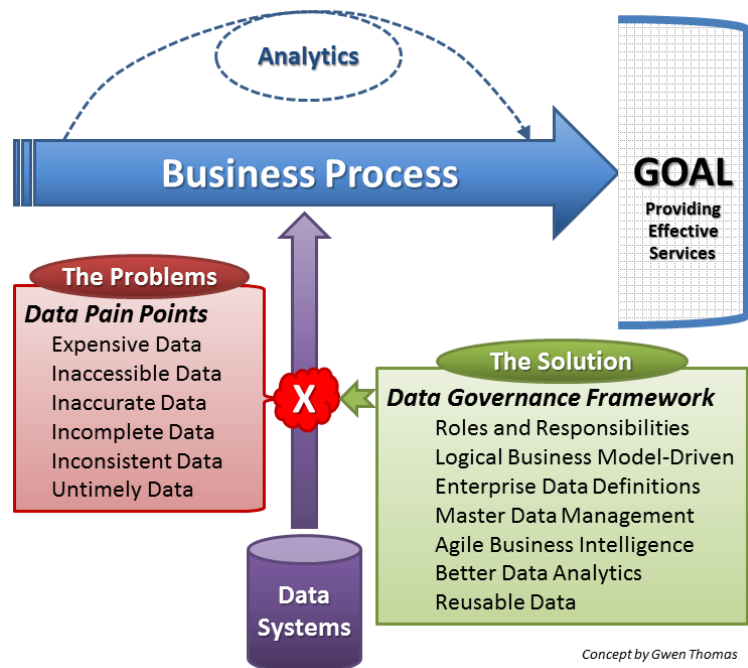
Analytics

Business Process

GOAL
Providing Effective Services

The Problems
Data Pain Points
Expensive Data
Inaccessible Data
Inaccurate Data
Incomplete Data
Inconsistent Data
Untimely Data

X

The Solution
Data Governance Framework
Roles and Responsibilities
Logical Business Model-Driven
Enterprise Data Definitions
Master Data Management
Agile Business Intelligence
Better Data Analytics
Reusable Data

Data Systems

Concept by Gwen Thomas